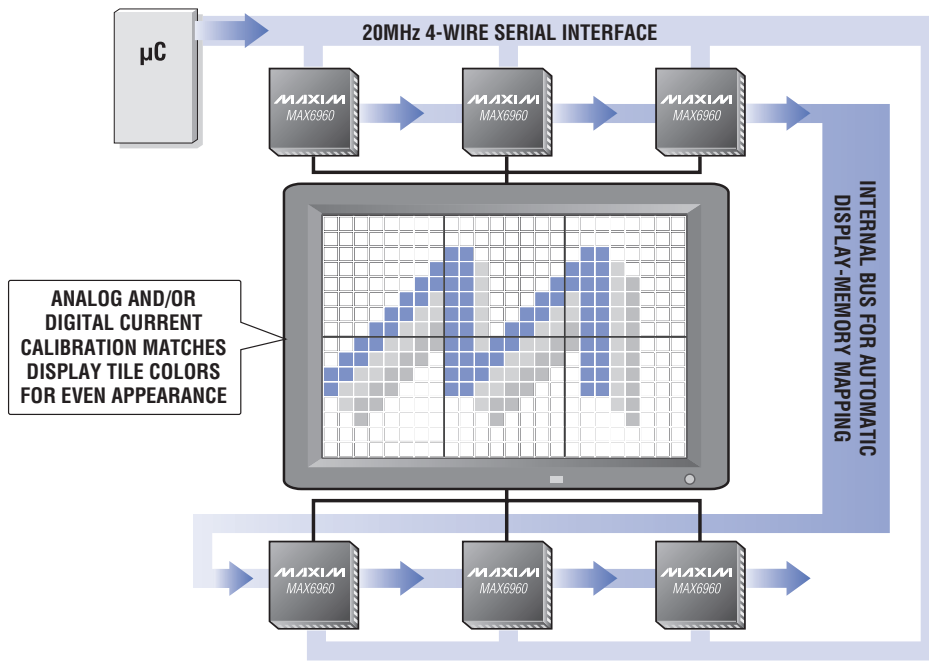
µC

20MHz 4-WIRE SERIAL INTERFACE

MAXIM
MAX6960

MAXIM
MAX6960

MAXIM
MAX6960

INTERNAL BUS FOR AUTOMATIC DISPLAY-MEMORY MAPPING

ANALOG AND/OR DIGITAL CURRENT CALIBRATION MATCHES DISPLAY TILE COLORS FOR EVEN APPEARANCE

MAXIM
MAX6960

MAXIM
MAX6960

MAXIM
MAX6960